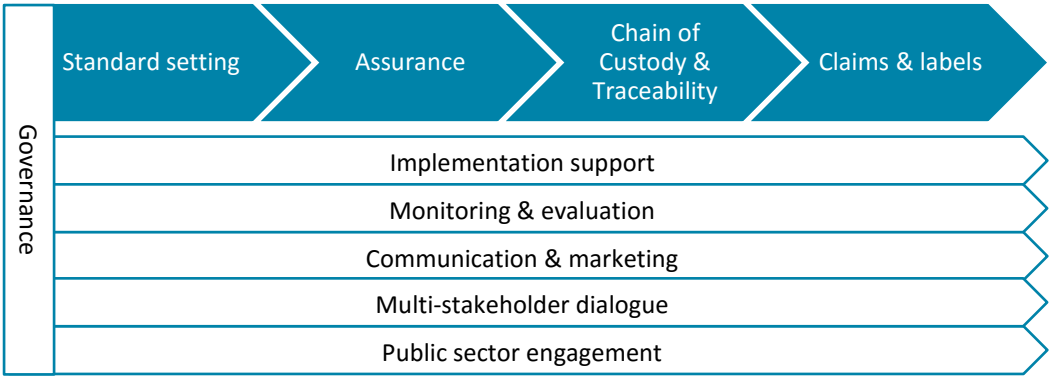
Governance

Standard setting

Assurance

Chain of Custody & Traceability

Claims & labels

Implementation support

Monitoring & evaluation

Communication & marketing

Multi-stakeholder dialogue

Public sector engagement